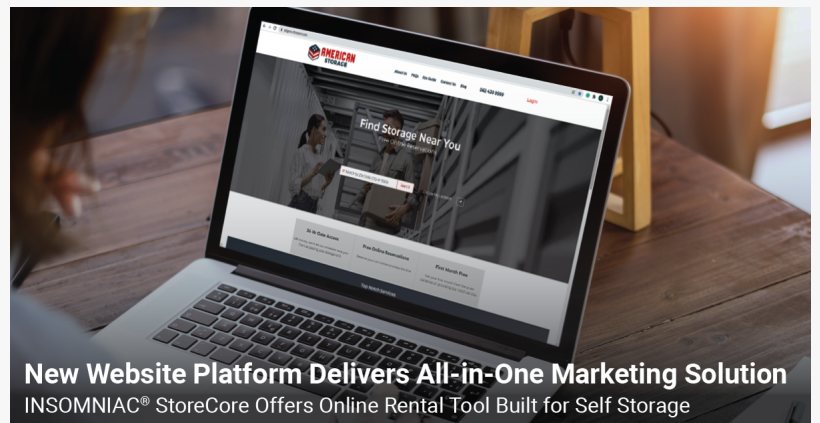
AMERICAN STORAGE

About Us FAQs Our Units Contact Us Blog

Login

Find Storage Near You

New Website Platform Delivers All-in-One Marketing Solution
INSOMNIAC® StoreCore Offers Online Rental Tool Built for Self Storage